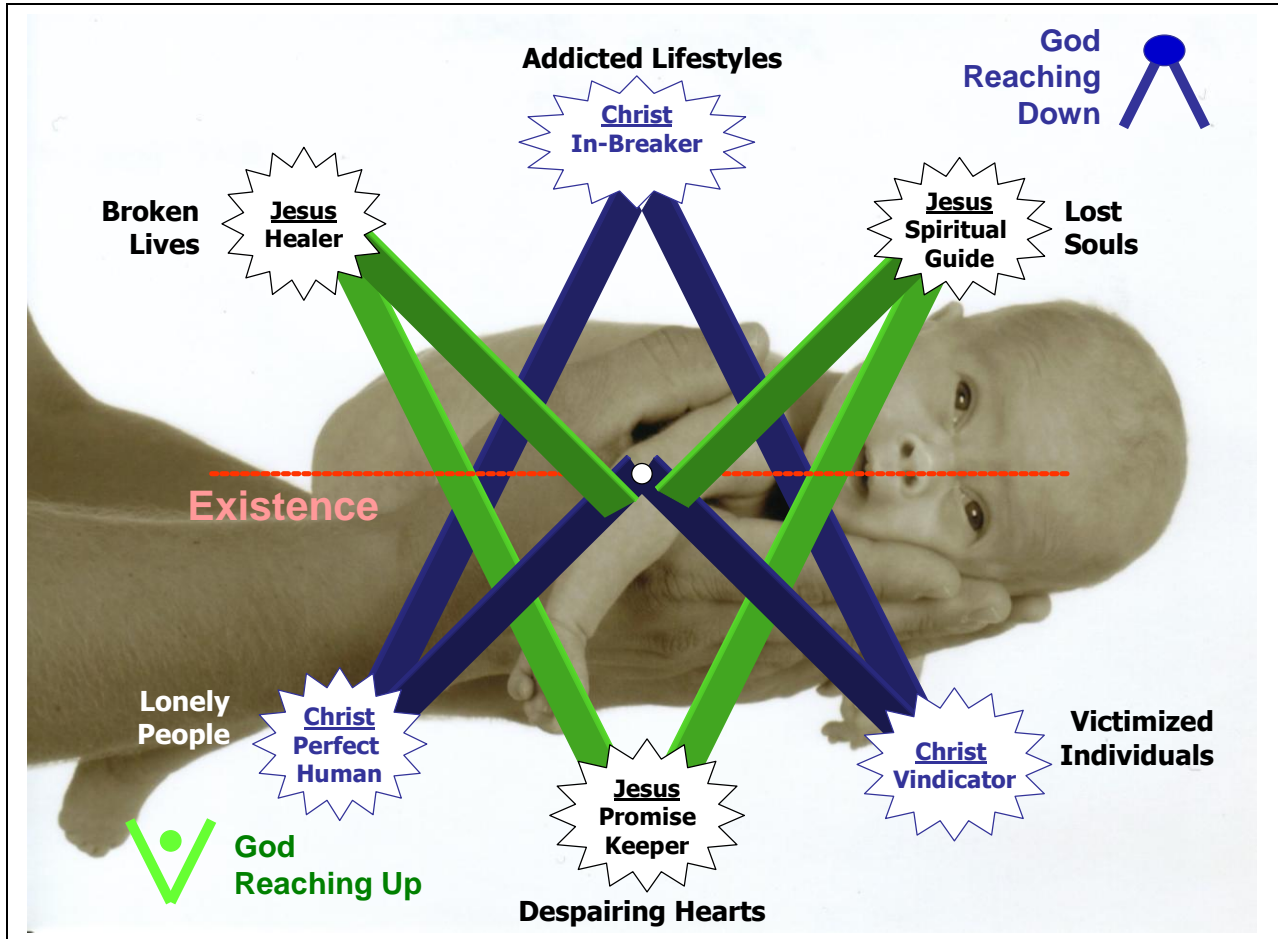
Addicted Lifestyles

Christ
In-Breaker

God
Reaching
Down

Broken
Lives

Jesus
Healer

Jesus
Spiritual
Guide

Lost
Souls

Existence

Lonely
People

Christ
Perfect
Human

Jesus
Promise
Keeper

Christ
Vindicator

Victimized
Individuals

God
Reaching Up

Despairing Hearts